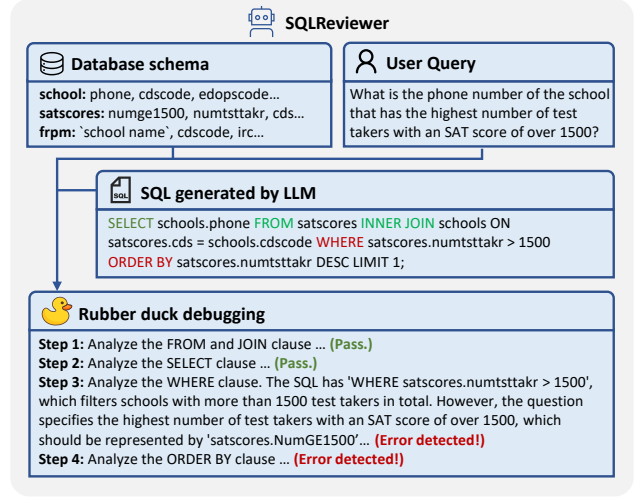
SQLReviewer

Database schema

school: phone, cdscode, edopscode…
satscores: numge1500, numtsttakr, cds…
frpm: `school name`, cdscode, irc…

User Query

What is the phone number of the school that has the highest number of test takers with an SAT score of over 1500?

SQL generated by LLM

SELECT schools.phone FROM satscores INNER JOIN schools ON satscores.cds = schools.cdscode WHERE satscores.numtsttakr > 1500 ORDER BY satscores.numtsttakr DESC LIMIT 1;

Rubber duck debugging

Step 1: Analyze the FROM and JOIN clause … (Pass.)
Step 2: Analyze the SELECT clause … (Pass.)
Step 3: Analyze the WHERE clause. The SQL has 'WHERE satscores.numtsttakr > 1500', which filters schools with more than 1500 test takers in total. However, the question specifies the highest number of test takers with an SAT score of over 1500, which should be represented by 'satscores.NumGE1500'… (Error detected!)
Step 4: Analyze the ORDER BY clause … (Error detected!)